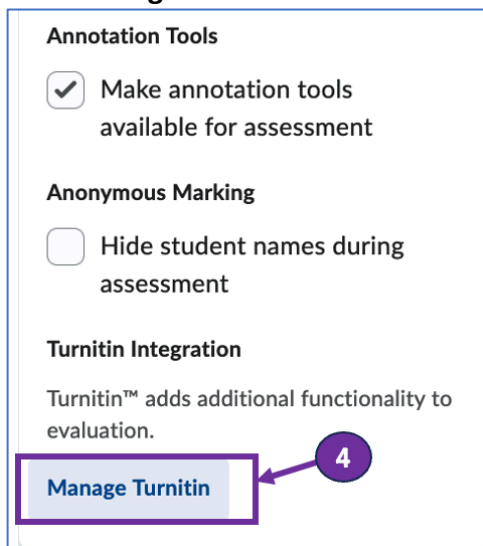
Annotation Tools

Make annotation tools available for assessment

Anonymous Marking

Hide student names during assessment

Turnitin Integration

Turnitin™ adds additional functionality to evaluation.

4

Manage Turnitin